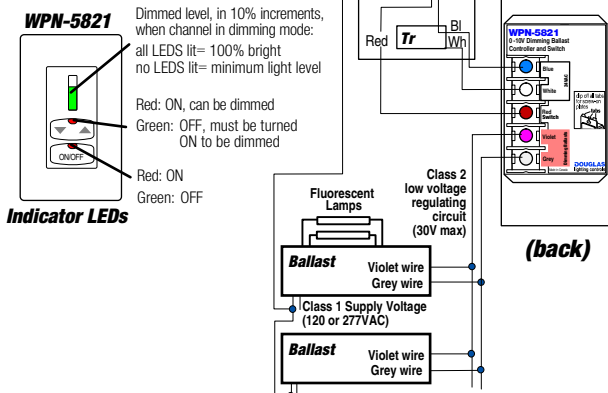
WPN-5821

Dimmed level, in 10% increments, when channel in dimming mode:
all LEDS lit= 100% bright
no LEDS lit= minimum light level

Red: ON, can be dimmed
Green: OFF, must be turned ON to be dimmed

ON/OFF

Red: ON
Green: OFF

Indicator LEDs

Red
Tr
Bl
Wh

WPN-5821
0-10V Dimming Ballast Controller and Switch

Blue
White
24VAC
Red
Switch
Violet
Grey
Dimming Ballasts

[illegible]

DOUGLAS
lighting controls

Class 2 low voltage regulating circuit (30V max)

Fluorescent Lamps

Ballast
Violet wire
Grey wire

Class 1 Supply Voltage (120 or 277VAC)

Ballast
Violet wire
Grey wire

(back)